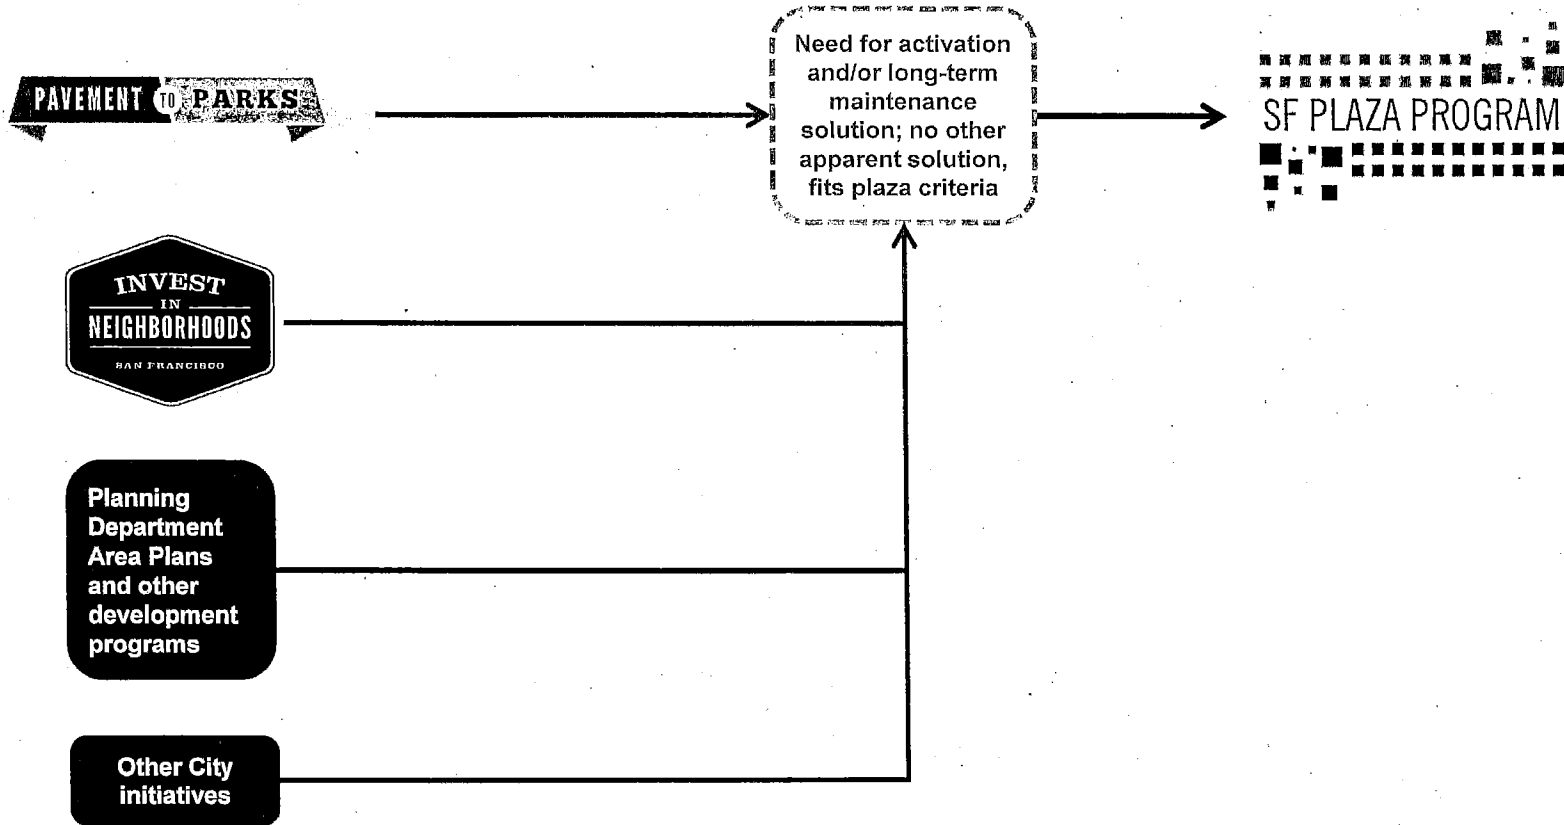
PAVEMENT TO PARKS

Need for activation and/or long-term maintenance solution; no other apparent solution, fits plaza criteria

SF PLAZA PROGRAM

INVEST IN NEIGHBORHOODS SAN FRANCISCO

Planning Department Area Plans and other development programs

Other City initiatives